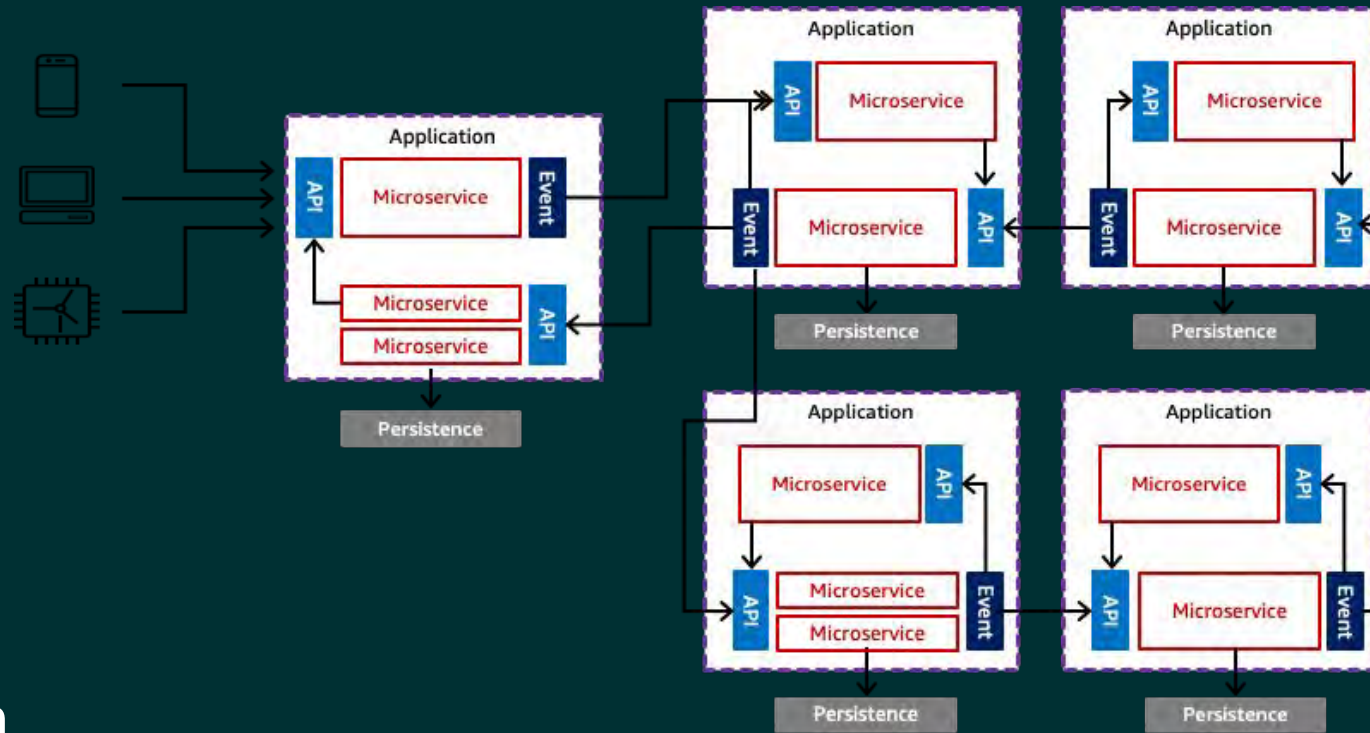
Application
API
Microservice
Event
Microservice
Microservice
API
Persistence

Application
API
Microservice
Event
Microservice
API
Persistence

Application
API
Microservice
Event
Microservice
API
Persistence

Application
Microservice
API
API
Microservice
Microservice
Event
Persistence

Application
Microservice
API
API
Microservice
Event
Persistence